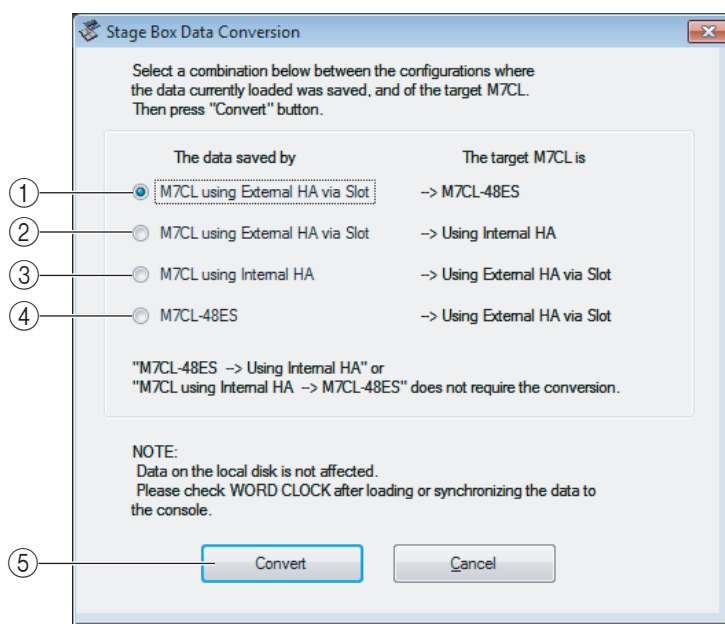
Stage Box Data Conversion

Select a combination below between the configurations where the data currently loaded was saved, and of the target M7CL. Then press "Convert" button.

| The data saved by | The target M7CL is |
|---|---|
| ① M7CL using External HA via Slot | -> M7CL-48ES |
| ② M7CL using External HA via Slot | -> Using Internal HA |
| ③ M7CL using Internal HA | -> Using External HA via Slot |
| ④ M7CL-48ES | -> Using External HA via Slot |

"M7CL-48ES -> Using Internal HA" or
"M7CL using Internal HA -> M7CL-48ES" does not require the conversion.

NOTE:
Data on the local disk is not affected.
Please check WORD CLOCK after loading or synchronizing the data to the console.

⑤ Convert

Cancel